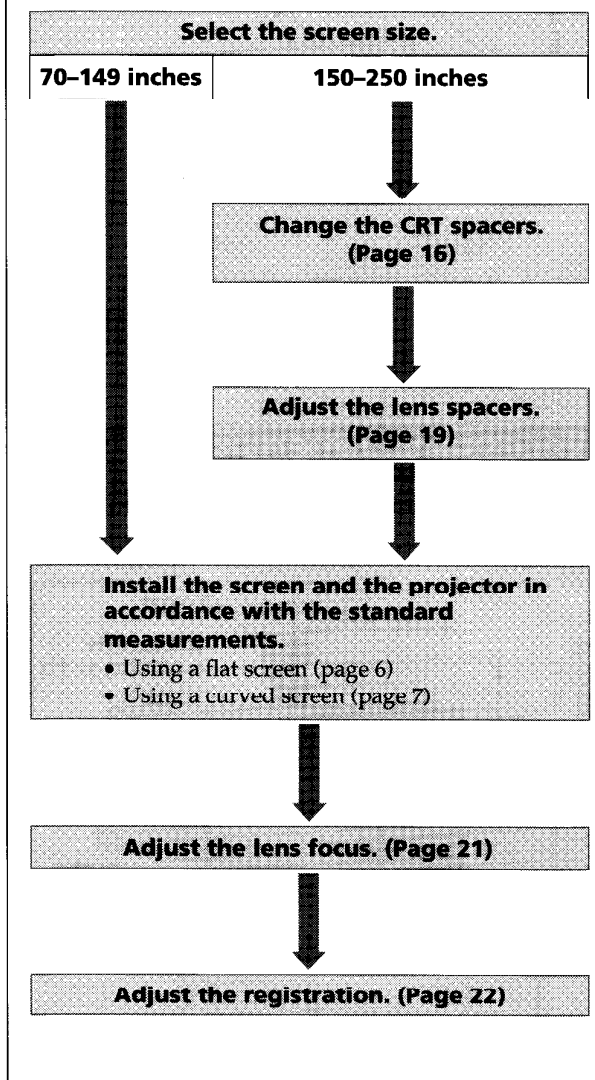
Select the screen size.

70–149 inches

150–250 inches

Change the CRT spacers. (Page 16)

Adjust the lens spacers. (Page 19)

Install the screen and the projector in accordance with the standard measurements.
• Using a flat screen (page 6)
• Using a curved screen (page 7)

Adjust the lens focus. (Page 21)

Adjust the registration. (Page 22)